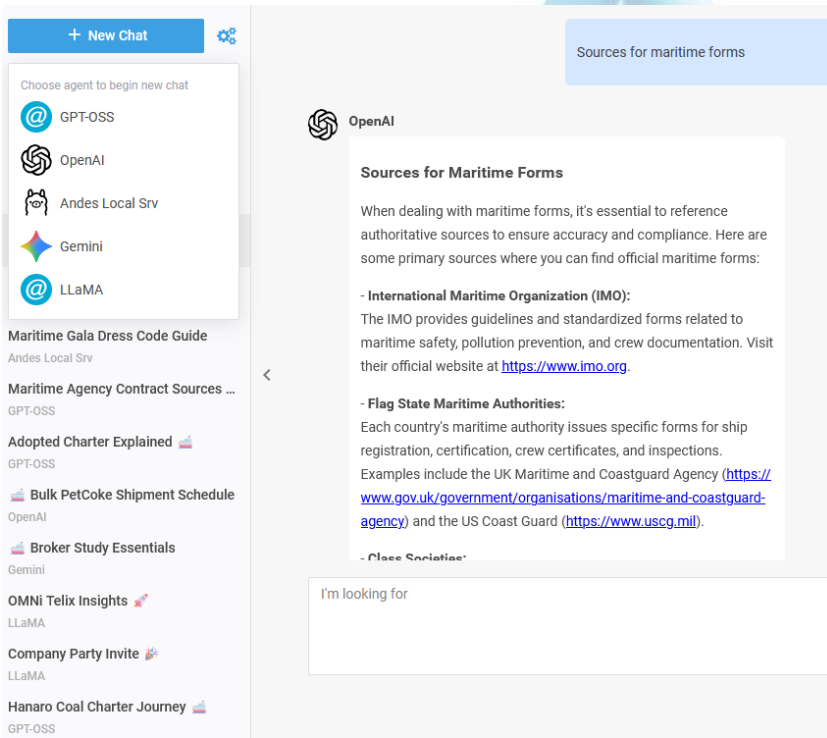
+ New Chat

Choose agent to begin new chat

GPT-OSS

OpenAI

Andes Local Srv

Gemini

LLaMA

Maritime Gala Dress Code Guide
Andes Local Srv

Maritime Agency Contract Sources ...
GPT-OSS

Adopted Charter Explained 🚢
GPT-OSS

🚢 Bulk PetCoke Shipment Schedule
OpenAI

🚢 Broker Study Essentials
Gemini

OMNi Telix Insights 💉
LLaMA

Company Party Invite 🎉
LLaMA

Hanaro Coal Charter Journey 🚢
GPT-OSS

Sources for maritime forms

OpenAI

Sources for Maritime Forms

When dealing with maritime forms, it's essential to reference authoritative sources to ensure accuracy and compliance. Here are some primary sources where you can find official maritime forms:

- International Maritime Organization (IMO):
The IMO provides guidelines and standardized forms related to maritime safety, pollution prevention, and crew documentation. Visit their official website at https://www.imo.org.

- Flag State Maritime Authorities:
Each country's maritime authority issues specific forms for ship registration, certification, crew certificates, and inspections. Examples include the UK Maritime and Coastguard Agency (https://www.gov.uk/government/organisations/maritime-and-coastguard-agency) and the US Coast Guard (https://www.uscg.mil).

- Class Societies:

I'm looking for